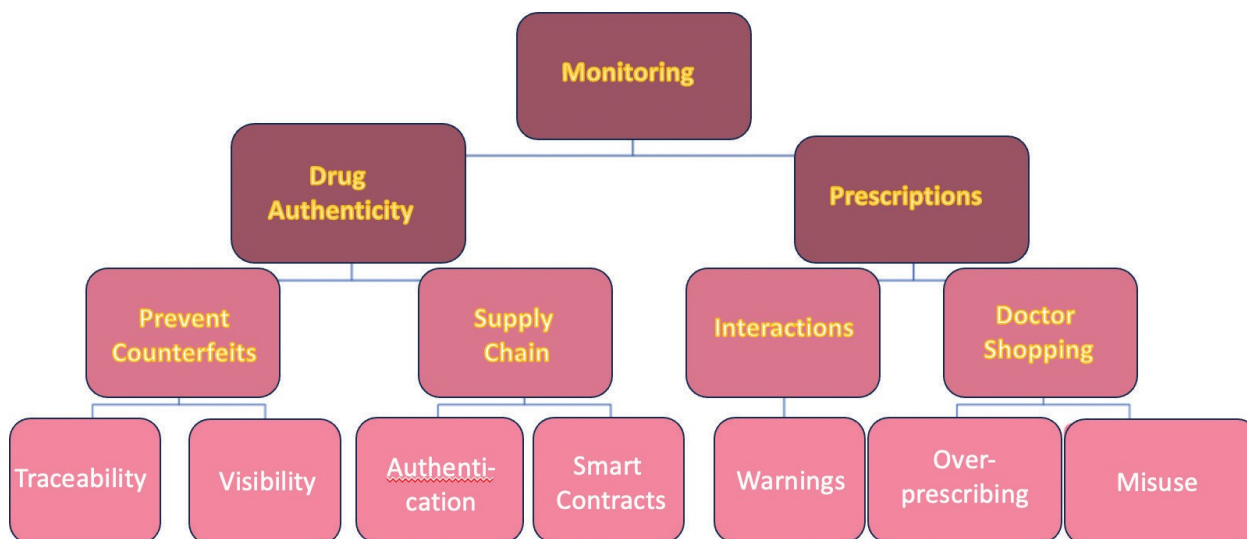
Monitoring

Drug Authenticity

Prescriptions

Prevent Counterfeits

Supply Chain

Interactions

Doctor Shopping

Traceability

Visibility

Authentication

Smart Contracts

Warnings

Over-prescribing

Misuse